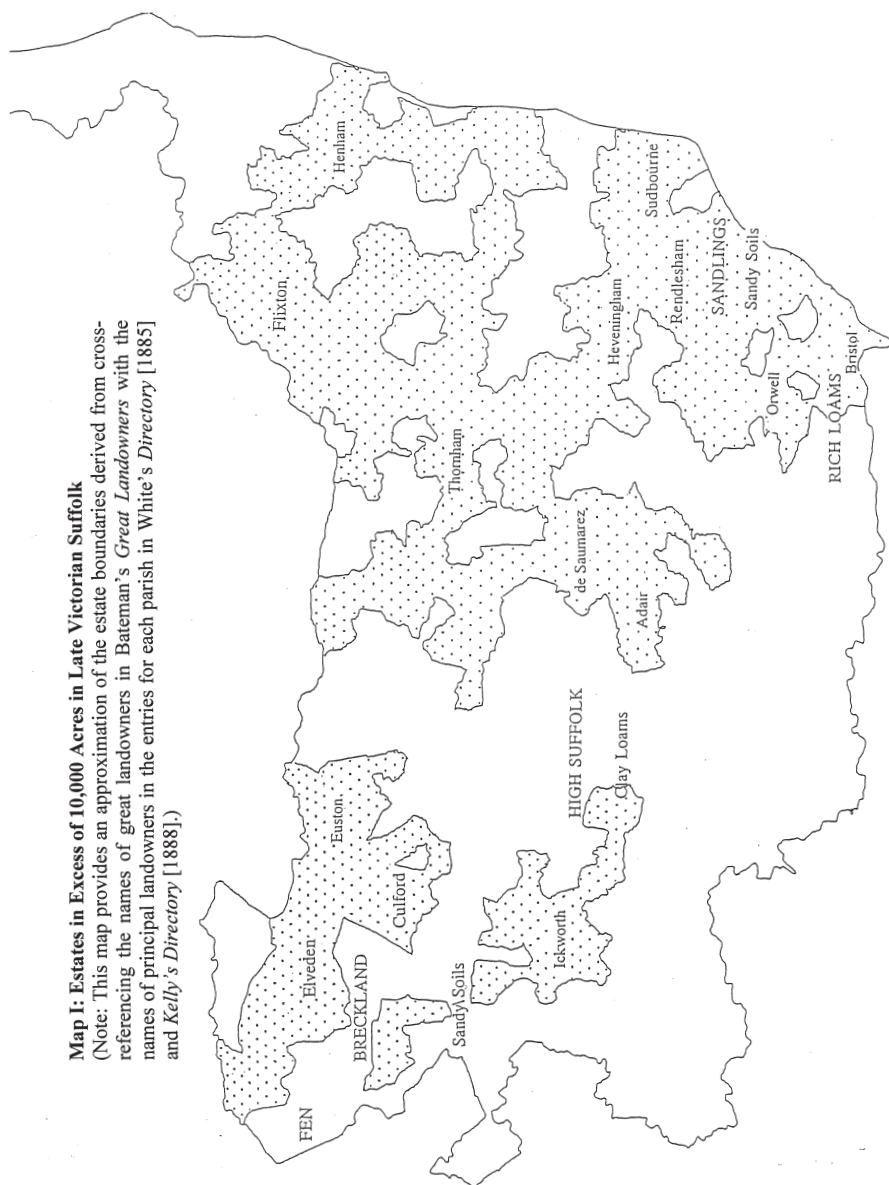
**Map I: Estates in Excess of 10,000 Acres in Late Victorian Suffolk**
(Note: This map provides an approximation of the estate boundaries derived from cross-referencing the names of great landowners in Bateman's *Great Landowners* with the names of principal landowners in the entries for each parish in White's *Directory* [1885] and *Kelly's Directory* [1888].)

Henlam
Flixton
Sudbourne
Rendlesham
Heveningham
SANDLINGS
Sandy Soils
Bristol
Orwell
RICH LOAMS
Thornham
de Saumarez
Adair
HIGH SUFFOLK
Clay Loams
Euston
Culford
Elveden
BRECKLAND
Sandy Soils
Ickworth
FEN